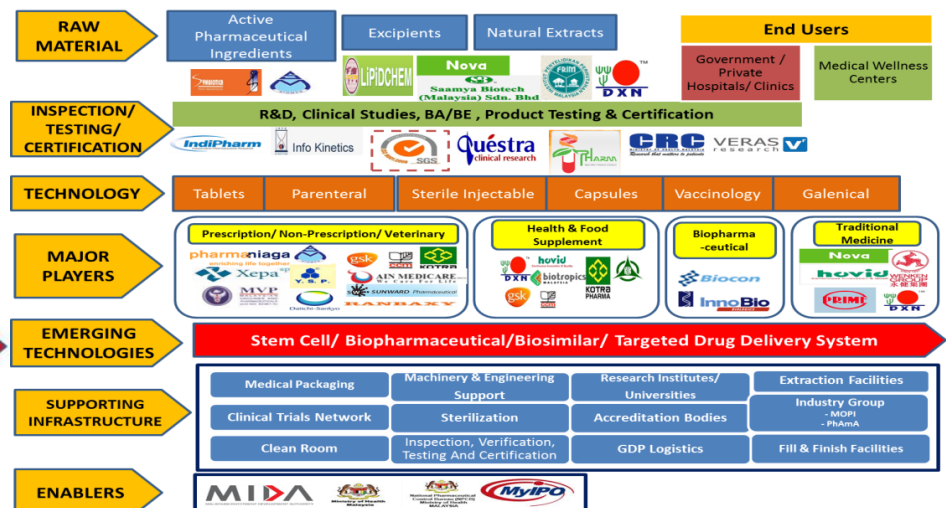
RAW MATERIAL

Active Pharmaceutical Ingredients

Excipients

Natural Extracts

End Users

Government / Private Hospitals/ Clinics

Medical Wellness Centers

LIPIDCHEM

Nova

Saamya Biotech (Malaysia) Sdn. Bhd

FRIM

DXN

INSPECTION/ TESTING/ CERTIFICATION

R&D, Clinical Studies, BA/BE , Product Testing & Certification

IndiPharm

Info Kinetics

SGS

Questra clinical research

PHARM

CRC

VERAS research

TECHNOLOGY

Tablets

Parenteral

Sterile Injectable

Capsules

Vaccinology

Galenical

MAJOR PLAYERS

Prescription/ Non-Prescription/ Veterinary

pharmaniaga

Xepa

gsk

KOTRA

MVP

Y.S.P.

AIN MEDICARE

SUNWARD

RANBAXY

Daiichi-Sankyo

Health & Food Supplement

DXN

hovid

biotropics

KOTRA PHARMA

gsk

Biopharma -ceutical

Biocon

InnoBio

Traditional Medicine

Nova

hovid

WENKEN

PRIME

DXN

EMERGING TECHNOLOGIES

Stem Cell/ Biopharmaceutical/Biosimilar/ Targeted Drug Delivery System

SUPPORTING INFRASTRUCTURE

Medical Packaging

Machinery & Engineering Support

Research Institutes/ Universities

Extraction Facilities

Clinical Trials Network

Sterilization

Accreditation Bodies

Industry Group
- MOPI
- PhAmA

Clean Room

Inspection, Verification, Testing And Certification

GDP Logistics

Fill & Finish Facilities

ENABLERS

MIDA

Ministry of Health Malaysia

National Pharmaceutical Control Bureau (NPCB) Ministry of Health MALAYSIA

MyIPO